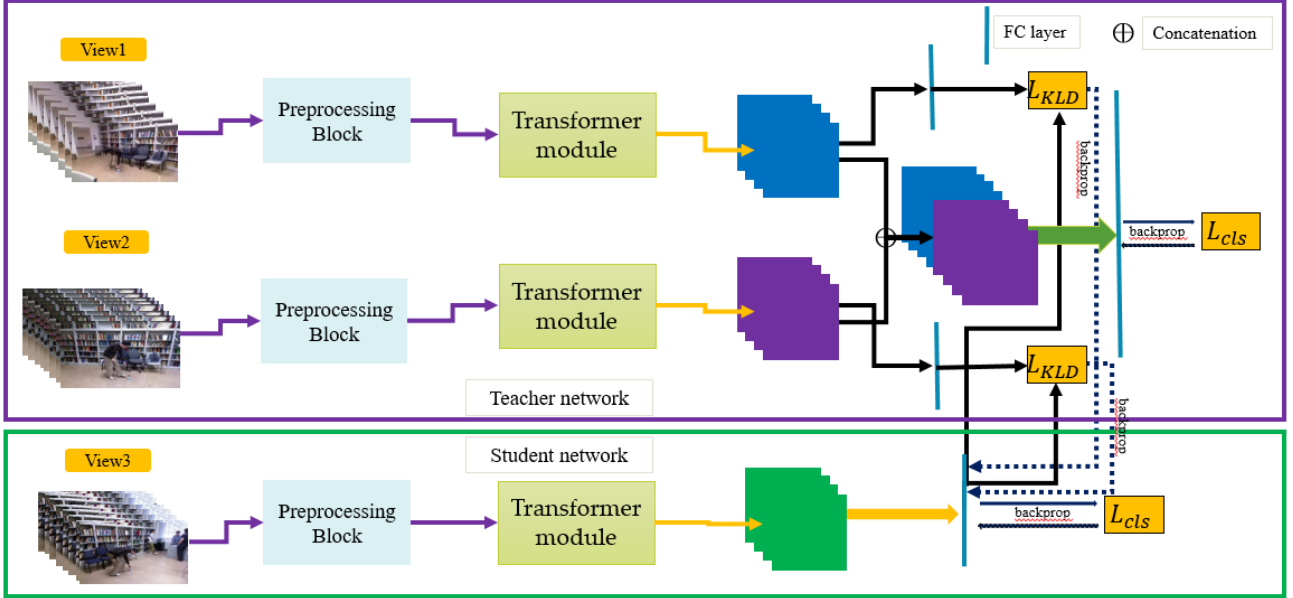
FC layer

$\oplus$ Concatenation

View1

Preprocessing Block

Transformer module

$L_{KLD}$

backprop

$\oplus$

backprop

$L_{cls}$

View2

Preprocessing Block

Transformer module

$L_{KLD}$

backprop

Teacher network

Student network

View3

Preprocessing Block

Transformer module

backprop

$L_{cls}$